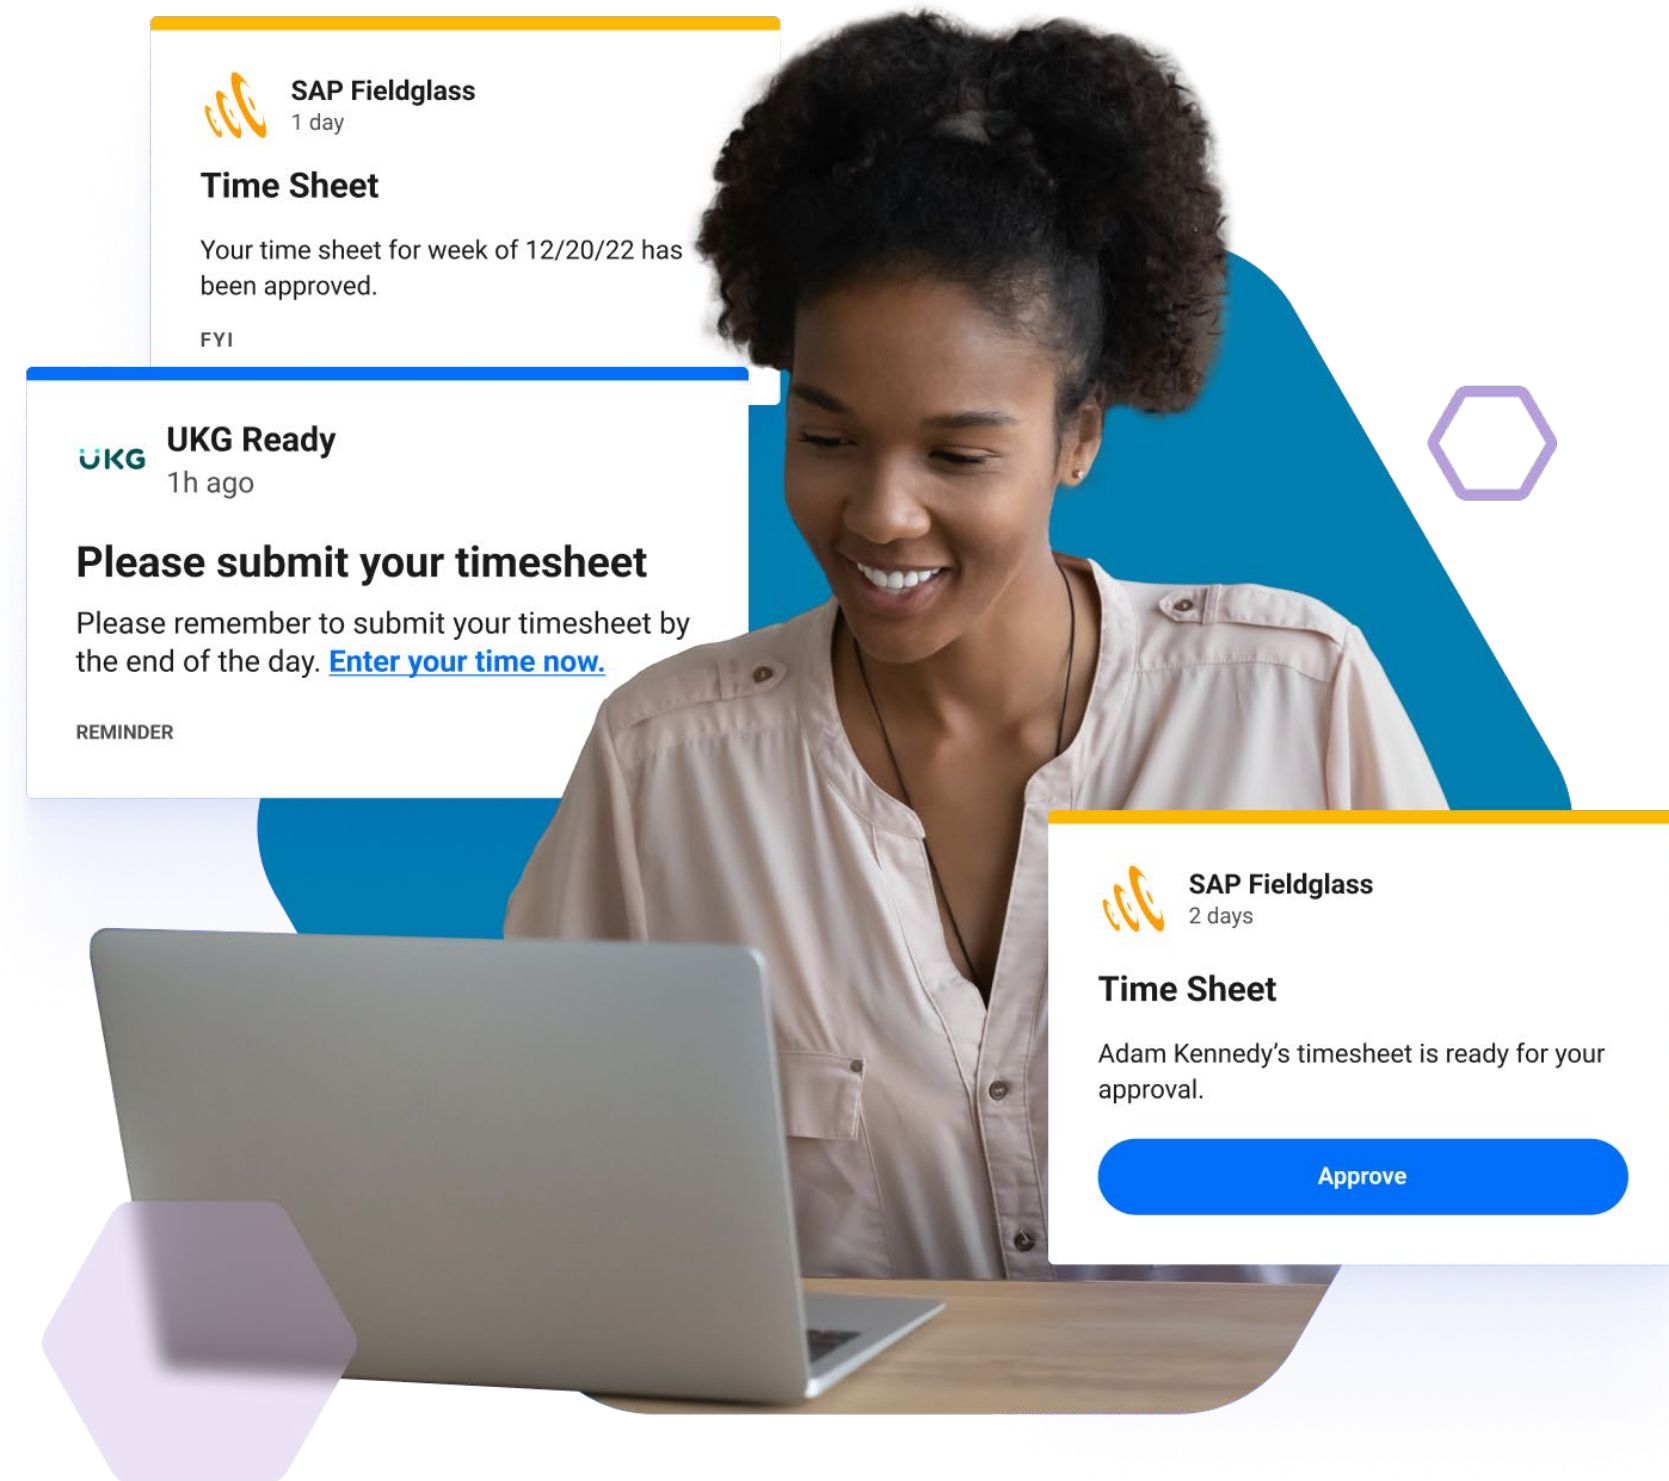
SAP Fieldglass
1 day

Time Sheet

Your time sheet for week of 12/20/22 has been approved.

FYI

UKG

UKG Ready
1h ago

Please submit your timesheet

Please remember to submit your timesheet by the end of the day. Enter your time now.

REMINDER

SAP Fieldglass
2 days

Time Sheet

Adam Kennedy's timesheet is ready for your approval.

Approve